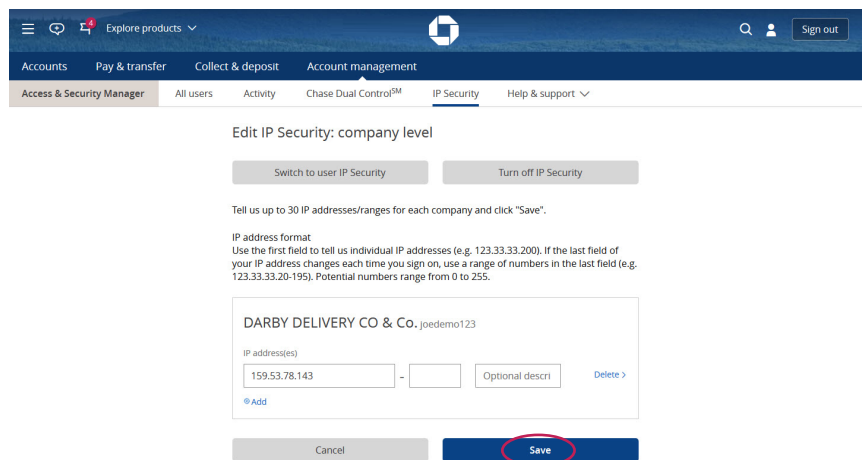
4 Explore products

Sign out

Accounts Pay & transfer Collect & deposit Account management

Access & Security Manager All users Activity Chase Dual Control$^{SM}$ IP Security Help & support

Edit IP Security: company level

Switch to user IP Security

Turn off IP Security

Tell us up to 30 IP addresses/ranges for each company and click "Save".

IP address format
Use the first field to tell us individual IP addresses (e.g. 123.33.33.200). If the last field of your IP address changes each time you sign on, use a range of numbers in the last field (e.g. 123.33.33.20-195). Potential numbers range from 0 to 255.

DARBY DELIVERY CO & Co. joedemo123

IP address(es)

159.53.78.143 - Optional descri Delete >

Add

Cancel

Save